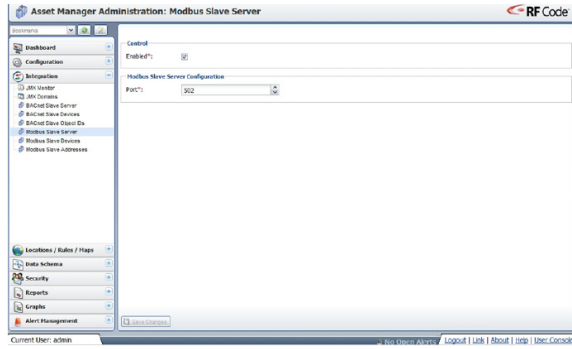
Asset Manager Administration: Modbus Slave Server

RF Code

Bookmarks

Dashboard

Configuration

Integration

JMX Monitor

JMX Domains

BACnet Slave Server

BACnet Slave Devices

BACnet Slave Object IDs

Modbus Slave Server

Modbus Slave Devices

Modbus Slave Addresses

Locations / Rules / Maps

Data Schema

Security

Reports

Graphs

Alert Management

Control

Enabled*:

Modbus Slave Server Configuration

Port*: 502

Save Changes

Current User: admin

No Open Alerts

Logout | Link | About | Help | User Console